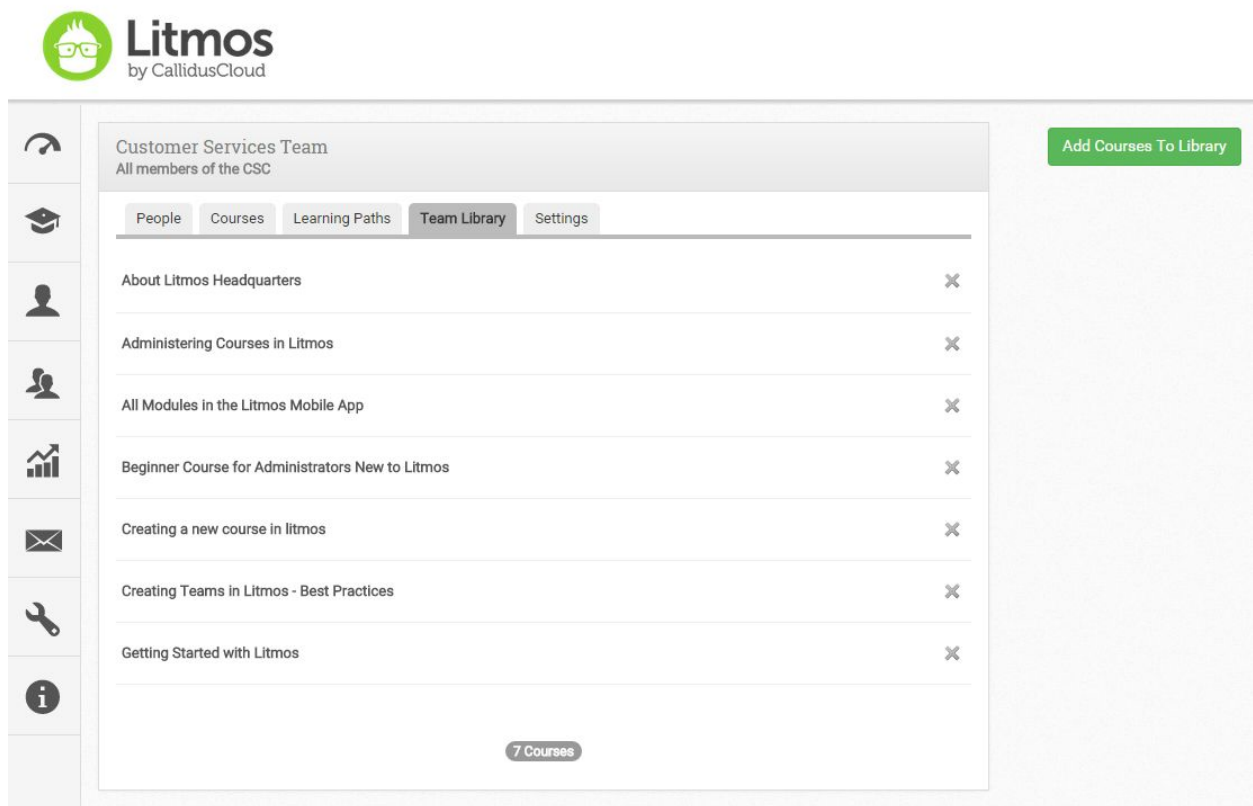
Litmos
by CallidusCloud

Customer Services Team
All members of the CSC

Add Courses To Library

People
Courses
Learning Paths
Team Library
Settings

About Litmos Headquarters

Administering Courses in Litmos

All Modules in the Litmos Mobile App

Beginner Course for Administrators New to Litmos

Creating a new course in litmos

Creating Teams in Litmos - Best Practices

Getting Started with Litmos

7 Courses